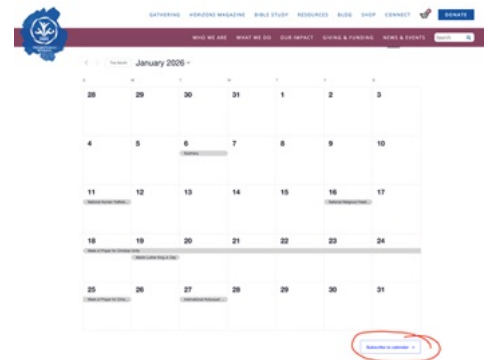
GATHERING HORIZONS MAGAZINE BIBLE STUDY RESOURCES BLOG SHOP CONNECT DONATE

WHO WE ARE WHAT WE DO OUR IMPACT GIVING & FUNDING NEWS & EVENTS Search

Today January 2026

| S | M | T | W | T | F | S |
|---|---|---|---|---|---|---|
| 28 | 29 | 30 | 31 | 1 | 2 | 3 |
| 4 | 5 | 6 Epiphany | 7 | 8 | 9 | 10 |
| 11 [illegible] | 12 | 13 | 14 | 15 | 16 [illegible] | 17 |
| 18 Week of Prayer for Christian Unity | 19 Martin Luther King Jr. Day | 20 | 21 | 22 | 23 | 24 |
| 25 Week of Prayer for Chris... | 26 | 27 International Holocaust ... | 28 | 29 | 30 | 31 |

Subscribe to calendar